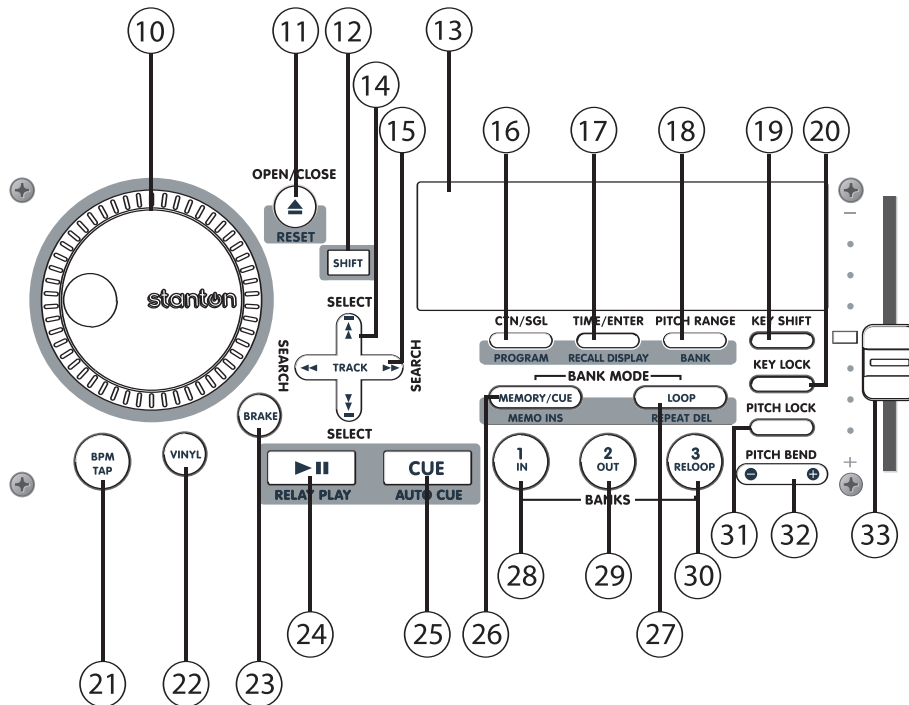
10
11
12
13
14
15
16
17
18
19
20
OPEN/CLOSE
RESET
SHIFT
stanton
SELECT
SEARCH
TRACK
SEARCH
SELECT
CTN/SGL
PROGRAM
TIME/ENTER
RECALL DISPLAY
PITCH RANGE
BANK
KEY SHIFT
KEY LOCK
BANK MODE
MEMORY/CUE
MEMO INS
LOOP
REPEAT DEL
PITCH LOCK
PITCH BEND
−
+
BRAKE
BPM TAP
VINYL
►II
RELAY PLAY
CUE
AUTO CUE
1 IN
2 OUT
3 RELOOP
BANKS
21
22
23
24
25
26
27
28
29
30
31
32
33